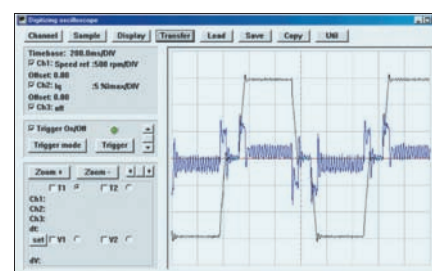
Digitizing oscilloscope

Channel Sample Display Transfer Load Save Copy UNI

Timebase: 200.0ms/DIV
Ch1: Speed ref :500 rpm/DIV
Offset: 0.00
Ch2: Iq :5 Nmax/DIV
Offset: 0.00
Ch3: off

Trigger On/Off
Trigger mode Trigger

Zoom + Zoom -
T1 T2
Ch1:
Ch2:
Ch3:
dt:
set V1 V2
dV: